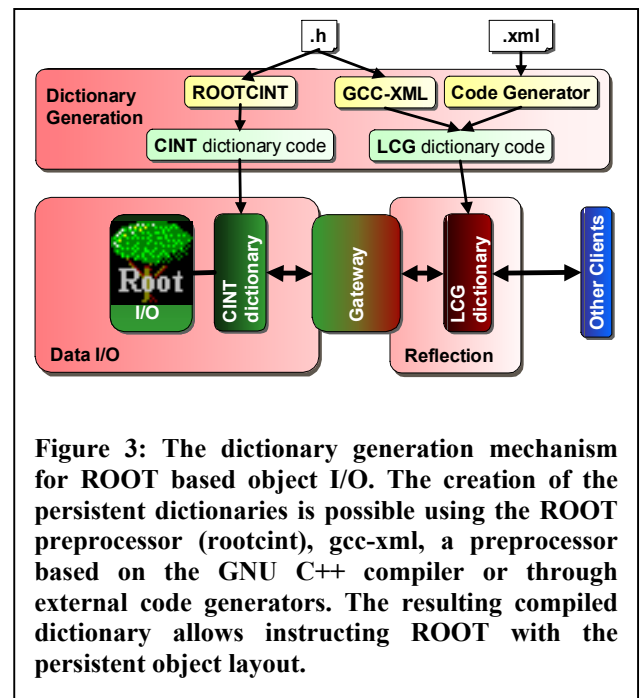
.h

.xml

Dictionary Generation

ROOTCINT

GCC-XML

Code Generator

CINT dictionary code

LCG dictionary code

Root

I/O

CINT dictionary

Gateway

LCG dictionary

Other Clients

Data I/O

Reflection

Figure 3: The dictionary generation mechanism for ROOT based object I/O. The creation of the persistent dictionaries is possible using the ROOT preprocessor (rootcint), gcc-xml, a preprocessor based on the GNU C++ compiler or through external code generators. The resulting compiled dictionary allows instructing ROOT with the persistent object layout.